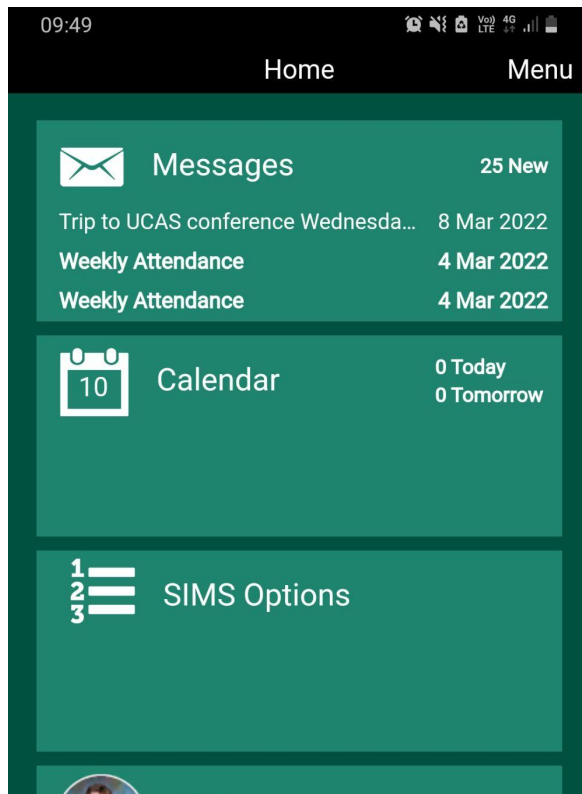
09:49

Vo)) LTE 4G

Home

Menu

Messages

25 New

Trip to UCAS conference Wednesda...

8 Mar 2022

Weekly Attendance

4 Mar 2022

Weekly Attendance

4 Mar 2022

10

Calendar

0 Today
0 Tomorrow

1
2
3

SIMS Options